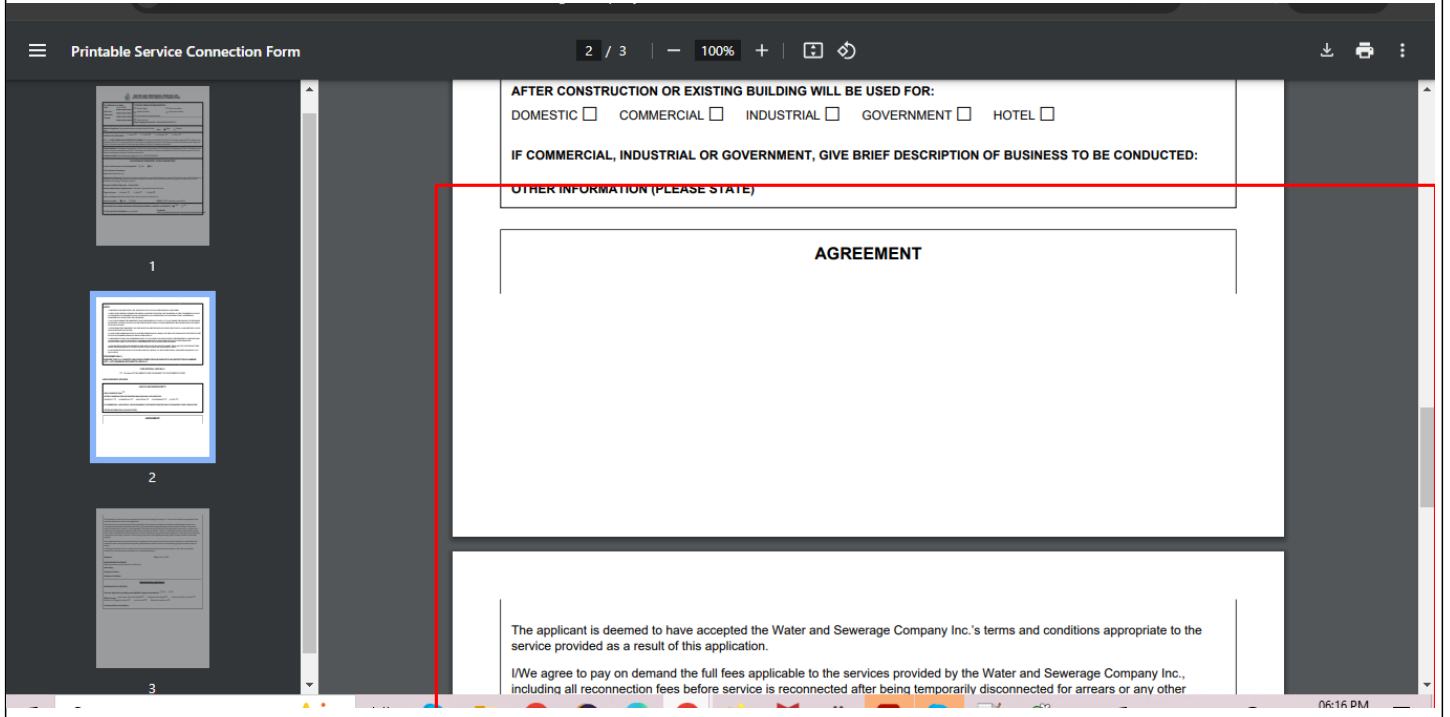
Printable Service Connection Form

2 / 3 | — 100% +

1

2

3

AFTER CONSTRUCTION OR EXISTING BUILDING WILL BE USED FOR:

DOMESTIC ☐ COMMERCIAL ☐ INDUSTRIAL ☐ GOVERNMENT ☐ HOTEL ☐

IF COMMERCIAL, INDUSTRIAL OR GOVERNMENT, GIVE BRIEF DESCRIPTION OF BUSINESS TO BE CONDUCTED:

OTHER INFORMATION (PLEASE STATE)

AGREEMENT

The applicant is deemed to have accepted the Water and Sewerage Company Inc.'s terms and conditions appropriate to the service provided as a result of this application.

I/We agree to pay on demand the full fees applicable to the services provided by the Water and Sewerage Company Inc., including all reconnection fees before service is reconnected after being temporarily disconnected for arrears or any other

06:16 PM